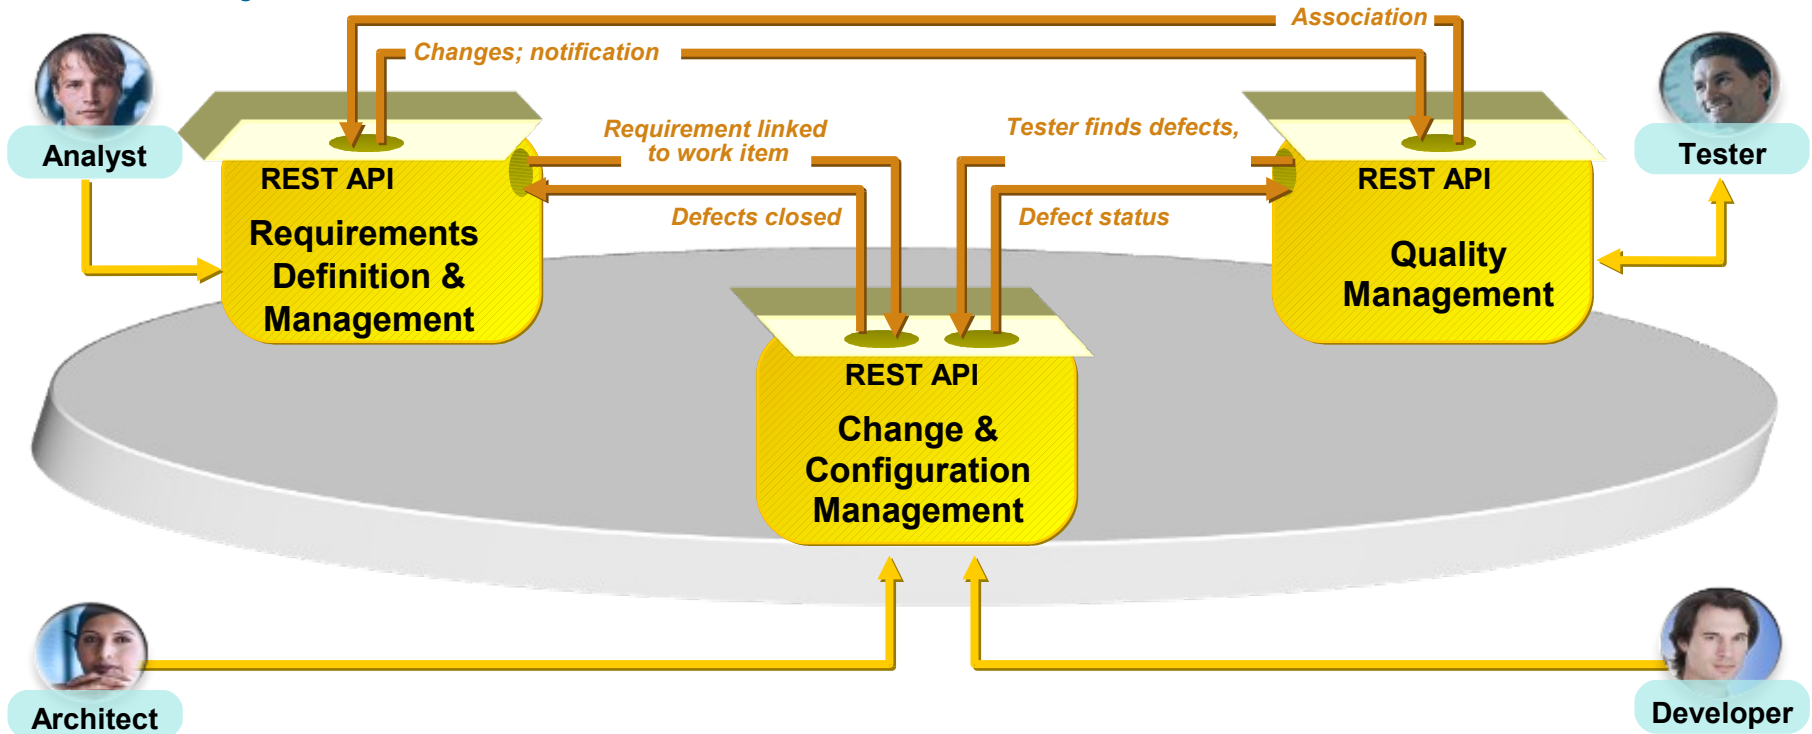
Association

Changes; notification

Analyst

REST API

Requirements Definition & Management

Requirement linked to work item

Defects closed

Tester finds defects,

Defect status

REST API

Quality Management

Tester

REST API

Change & Configuration Management

Architect

Developer